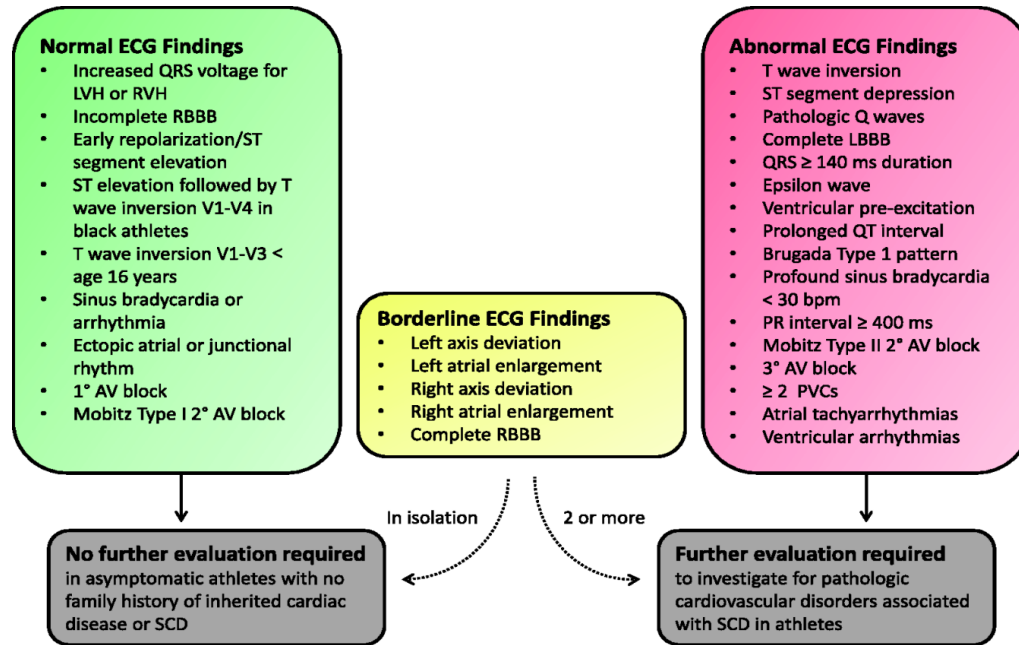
**Normal ECG Findings**
- Increased QRS voltage for LVH or RVH
- Incomplete RBBB
- Early repolarization/ST segment elevation
- ST elevation followed by T wave inversion V1-V4 in black athletes
- T wave inversion V1-V3 < age 16 years
- Sinus bradycardia or arrhythmia
- Ectopic atrial or junctional rhythm
- 1° AV block
- Mobitz Type I 2° AV block

**Borderline ECG Findings**
- Left axis deviation
- Left atrial enlargement
- Right axis deviation
- Right atrial enlargement
- Complete RBBB

**Abnormal ECG Findings**
- T wave inversion
- ST segment depression
- Pathologic Q waves
- Complete LBBB
- QRS ≥ 140 ms duration
- Epsilon wave
- Ventricular pre-excitation
- Prolonged QT interval
- Brugada Type 1 pattern
- Profound sinus bradycardia < 30 bpm
- PR interval ≥ 400 ms
- Mobitz Type II 2° AV block
- 3° AV block
- ≥ 2 PVCs
- Atrial tachyarrhythmias
- Ventricular arrhythmias

In isolation

2 or more

**No further evaluation required** in asymptomatic athletes with no family history of inherited cardiac disease or SCD

**Further evaluation required** to investigate for pathologic cardiovascular disorders associated with SCD in athletes